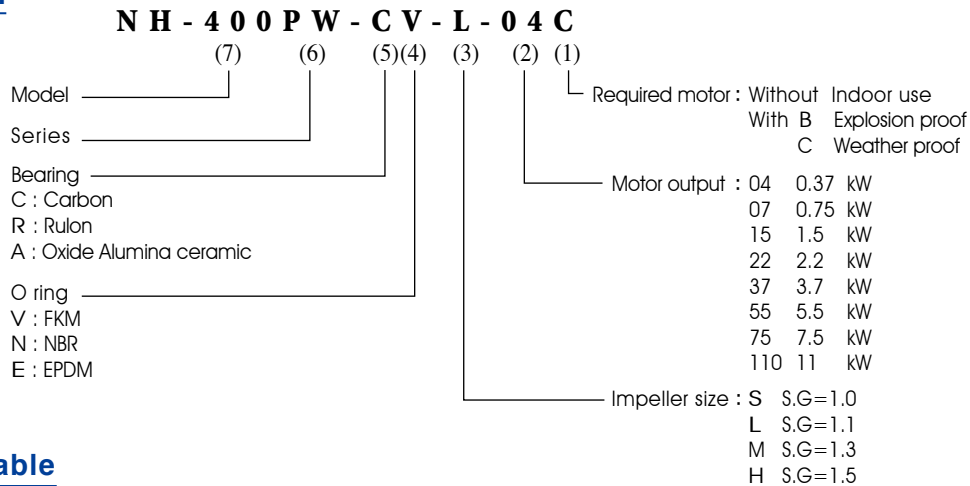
NH-400PW-CV-L-04C
(7) (6) (5)(4) (3) (2) (1)

Model

Series

Bearing
C : Carbon
R : Rulon
A : Oxide Alumina ceramic

O ring
V : FKM
N : NBR
E : EPDM

Required motor : Without Indoor use
With B Explosion proof
C Weather proof

Motor output : 04 0.37 kW
07 0.75 kW
15 1.5 kW
22 2.2 kW
37 3.7 kW
55 5.5 kW
75 7.5 kW
110 11 kW

Impeller size : S S.G=1.0
L S.G=1.1
M S.G=1.3
H S.G=1.5

able